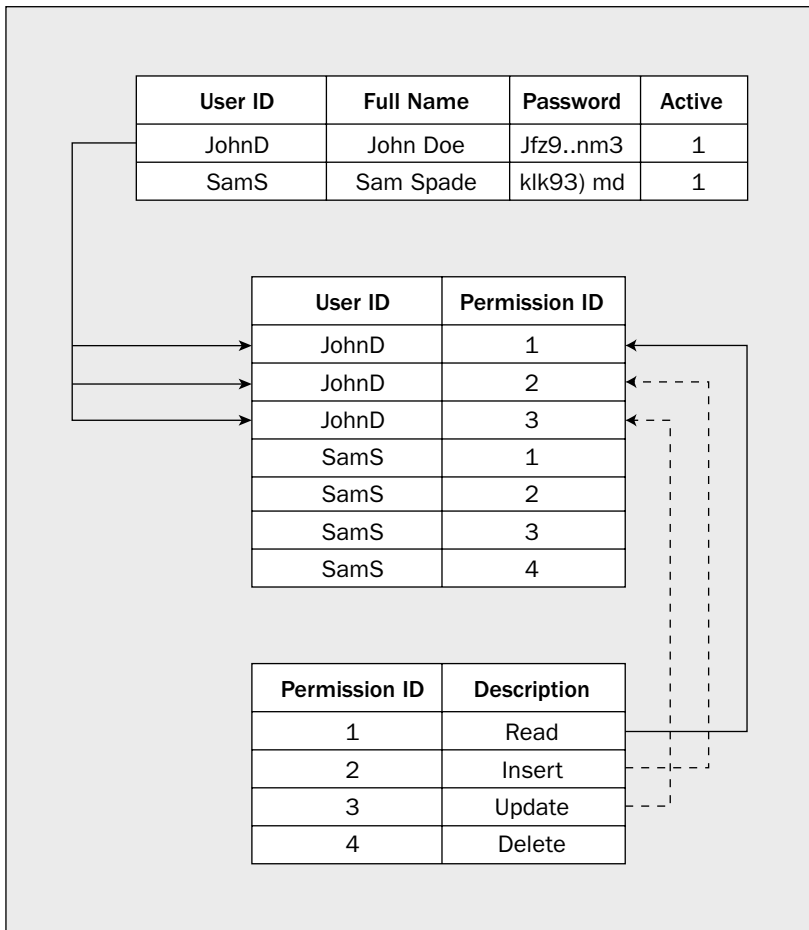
| User ID | Full Name | Password | Active |
|---|---|---|---|
| JohnD | John Doe | Jfz9..nm3 | 1 |
| SamS | Sam Spade | klk93) md | 1 |

| User ID | Permission ID |
|---|---|
| JohnD | 1 |
| JohnD | 2 |
| JohnD | 3 |
| SamS | 1 |
| SamS | 2 |
| SamS | 3 |
| SamS | 4 |

| Permission ID | Description |
|---|---|
| 1 | Read |
| 2 | Insert |
| 3 | Update |
| 4 | Delete |